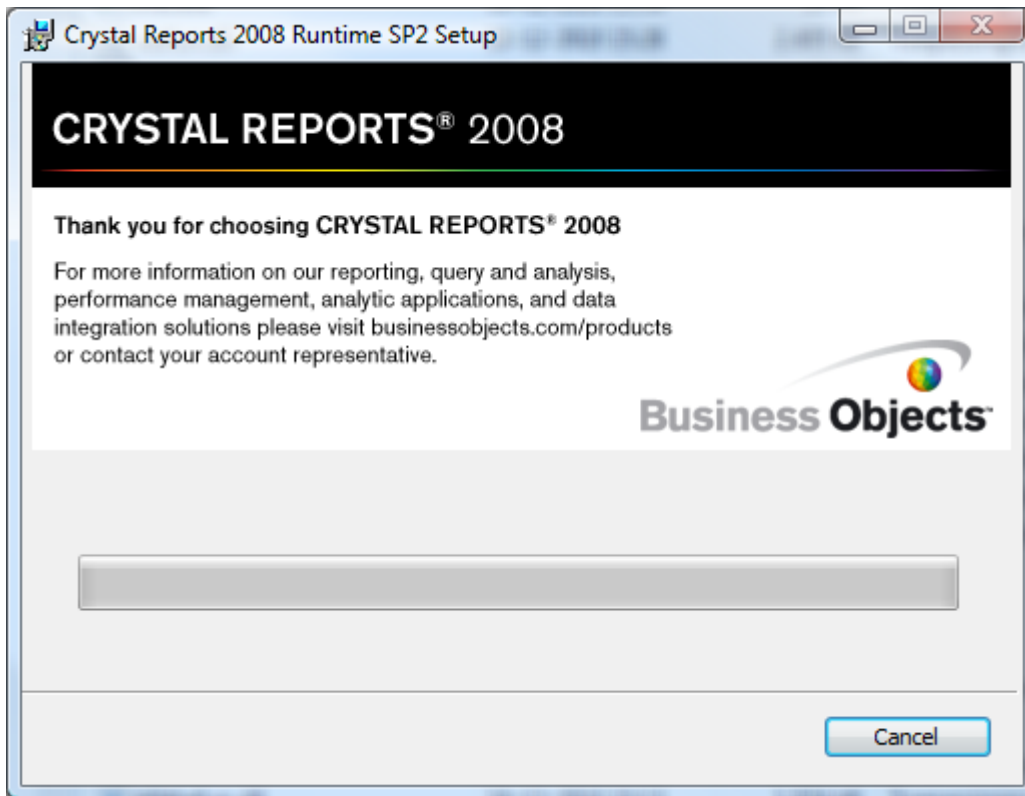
Crystal Reports 2008 Runtime SP2 Setup

CRYSTAL REPORTS® 2008

Thank you for choosing CRYSTAL REPORTS® 2008

For more information on our reporting, query and analysis, performance management, analytic applications, and data integration solutions please visit businessobjects.com/products or contact your account representative.

Business Objects

Cancel